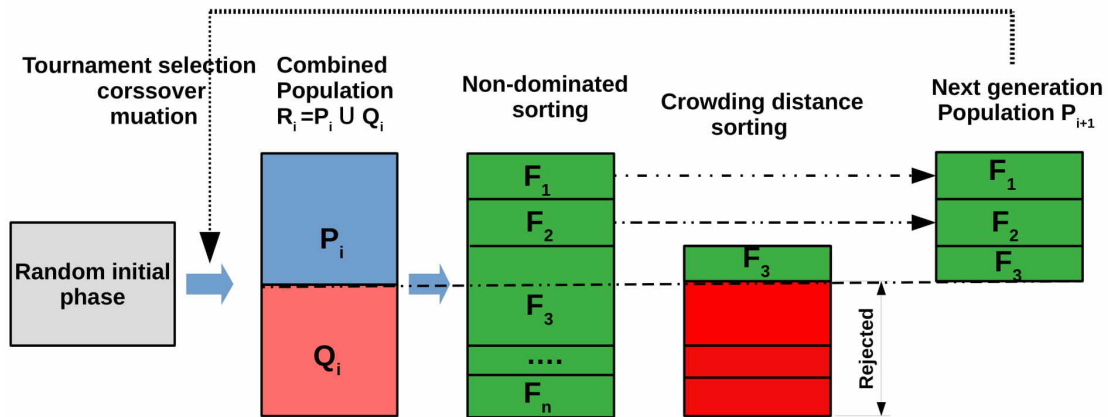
Tournament selection corssover muation

Combined Population $R_i = P_i \cup Q_i$

Non-dominated sorting

Crowding distance sorting

Next generation Population $P_{i+1}$

Random initial phase

$P_i$

$Q_i$

$F_1$

$F_2$

$F_3$

....

$F_n$

$F_3$

Rejected

$F_1$

$F_2$

$F_3$